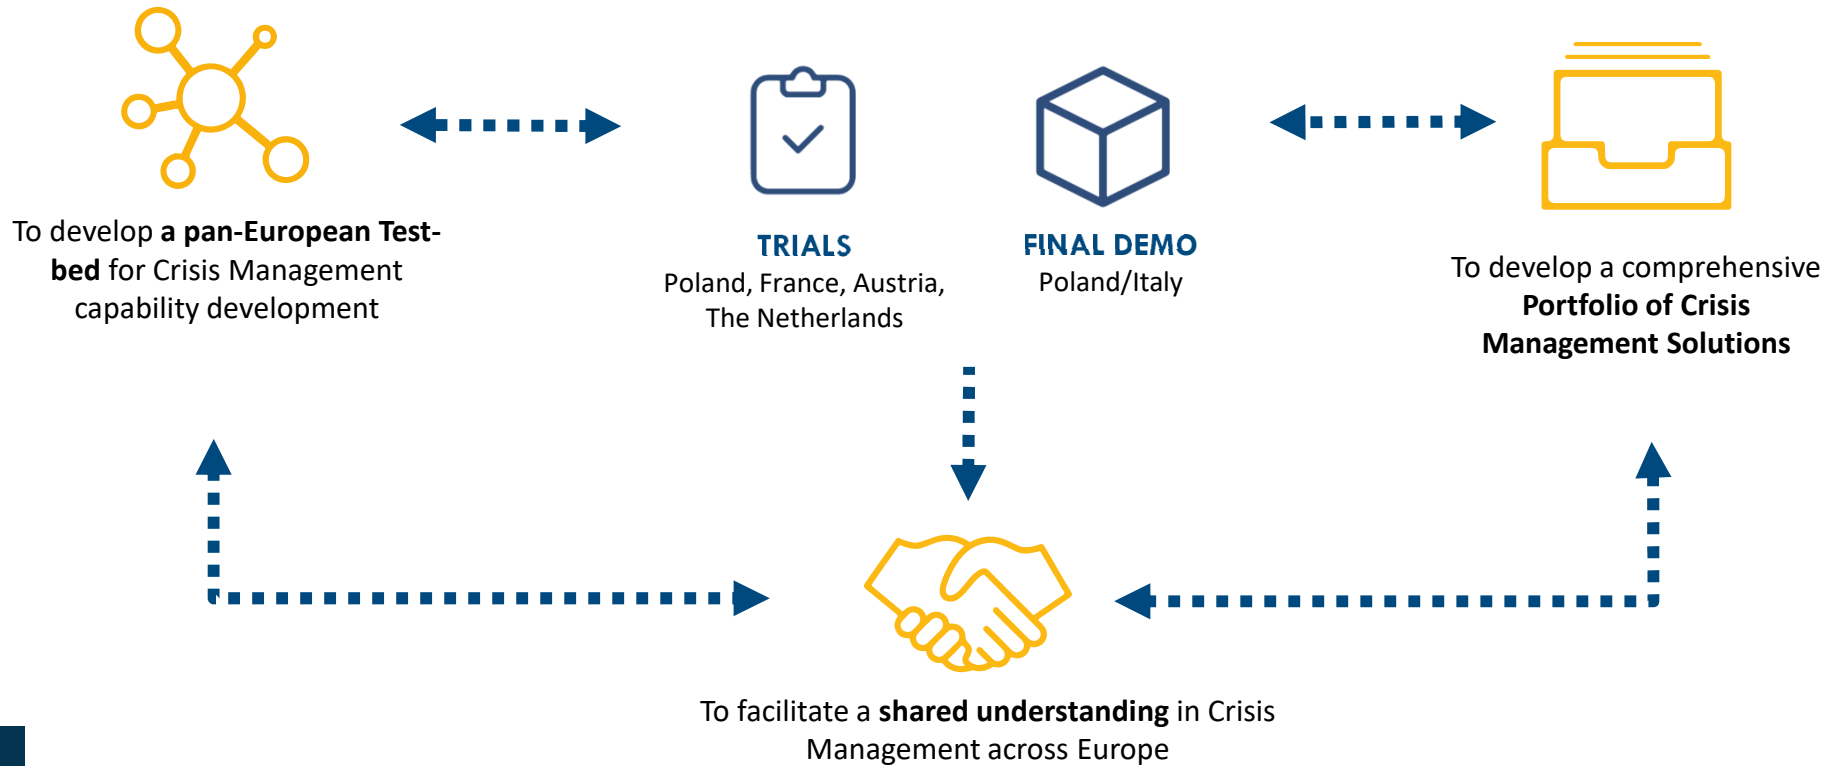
To develop **a pan-European Test-bed** for Crisis Management capability development

TRIALS
Poland, France, Austria, The Netherlands

FINAL DEMO
Poland/Italy

To develop a comprehensive **Portfolio of Crisis Management Solutions**

To facilitate a **shared understanding** in Crisis Management across Europe